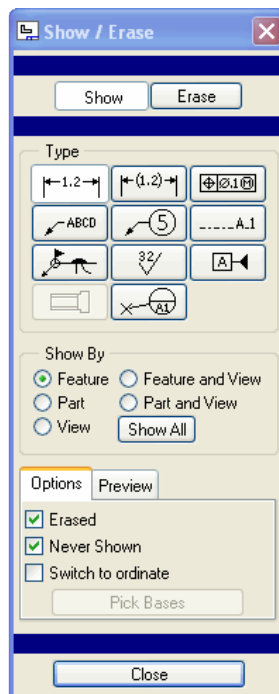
Show / Erase

Show
Erase

Type

1.2
(1.2)
Ø.1M
ABCD
5
A_1
32
A
A1

Show By
Feature
Feature and View
Part
Part and View
View
Show All

Options
Preview

Erased
Never Shown
Switch to ordinate
Pick Bases

Close